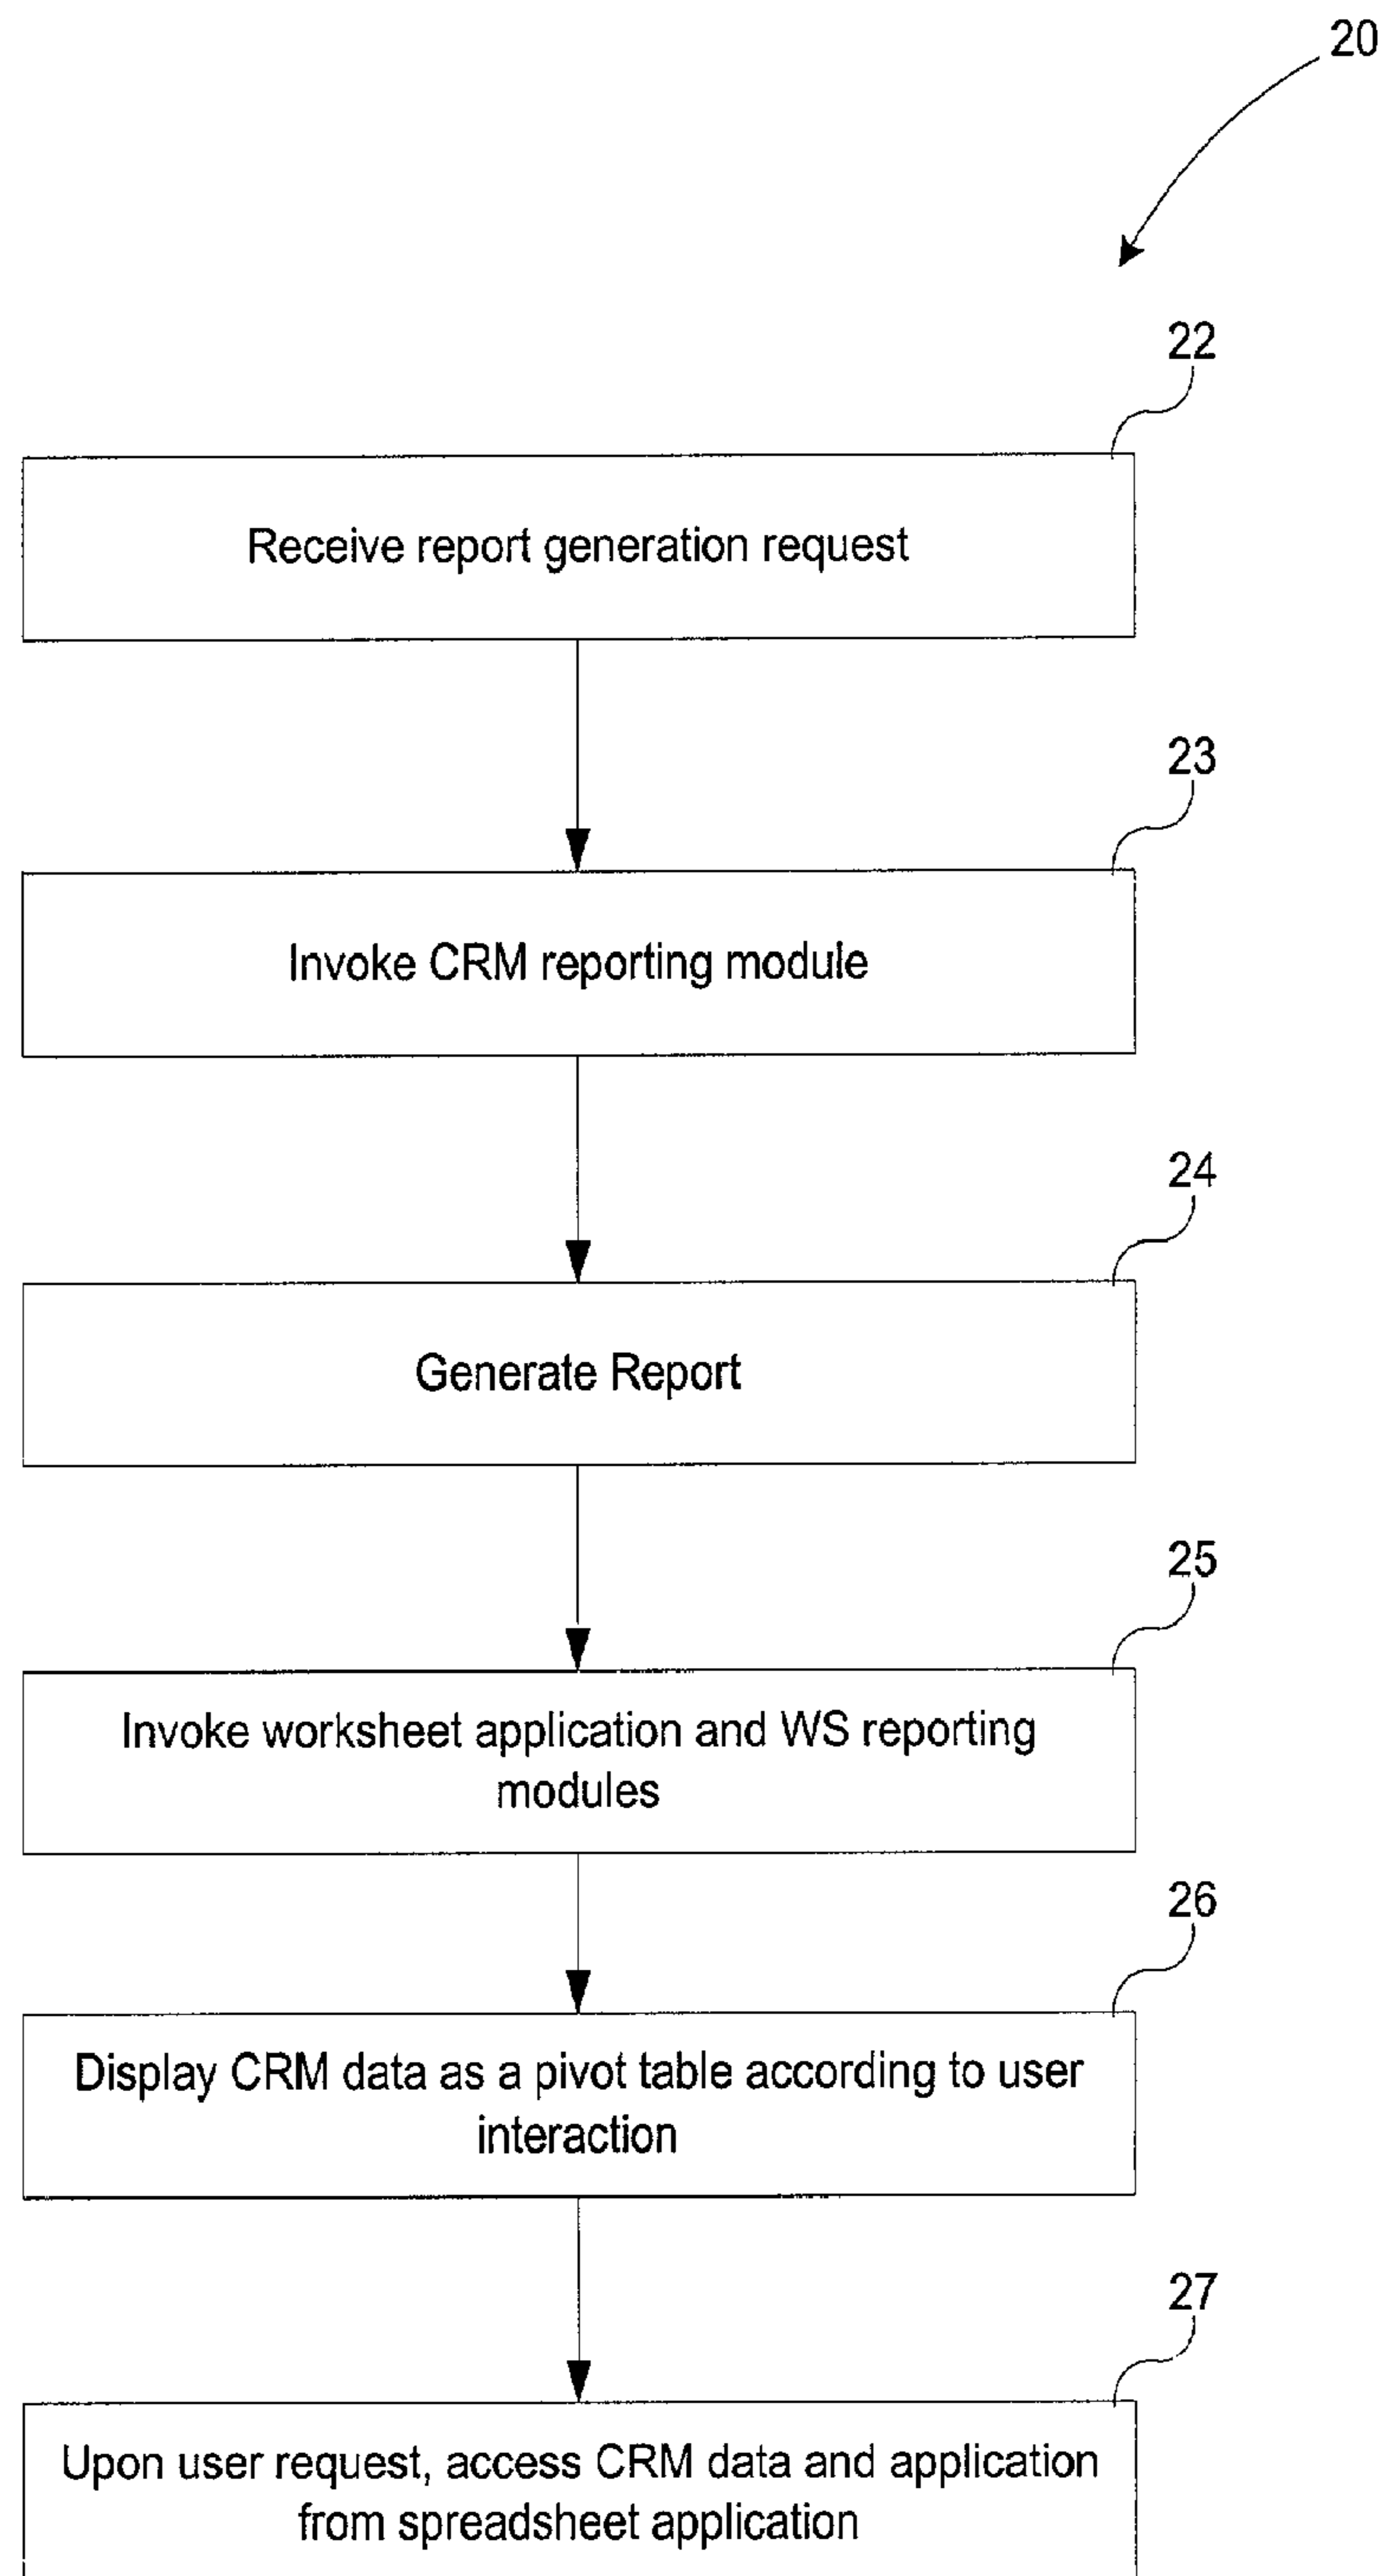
20

22

Receive report generation request

23

Invoke CRM reporting module

24

Generate Report

25

Invoke worksheet application and WS reporting modules

26

Display CRM data as a pivot table according to user interaction

27

Upon user request, access CRM data and application from spreadsheet application